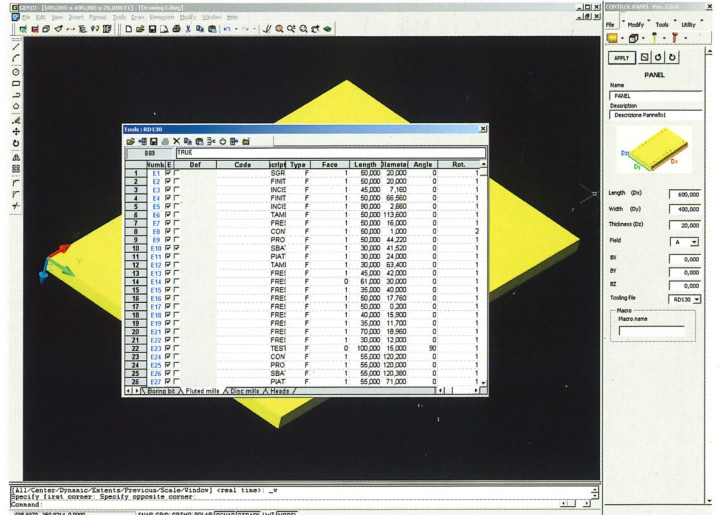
CIRSO - [600,000 x 400,000 x 20,000 F1 - [Drawing1.dwg]]
File Edit View Insert Format Tools Draw Dimension Modify Window Help

Tools : RD130

B89 TRUE

| Numb | E | Def | Code | cript | Type | Face | Length | Diamet | Angle | Rot. |
|---|---|---|---|---|---|---|---|---|---|---|
| 1 | E1 | | | SGR | F | 1 | 50,000 | 20,000 | 0 | 1 |
| 2 | E2 | | | FINIT | F | 1 | 50,000 | 20,000 | 0 | 1 |
| 3 | E3 | | | INCIS | F | 1 | 45,000 | 7,160 | 0 | 1 |
| 4 | E4 | | | FINIT | F | 1 | 50,000 | 66,560 | 0 | 1 |
| 5 | E5 | | | INCIS | F | 1 | 90,000 | 2,660 | 0 | 1 |
| 6 | E6 | | | TAMI | F | 1 | 50,000 | 113,600 | 0 | 1 |
| 7 | E7 | | | FRES | F | 1 | 50,000 | 16,000 | 0 | 1 |
| 8 | E8 | | | CON | F | 1 | 50,000 | 1,000 | 0 | 2 |
| 9 | E9 | | | PRO | F | 1 | 50,000 | 44,220 | 0 | 1 |
| 10 | E10 | | | SBA | F | 1 | 30,000 | 41,520 | 0 | 1 |
| 11 | E11 | | | PIAT | F | 1 | 30,000 | 24,000 | 0 | 1 |
| 12 | E12 | | | TAMI | F | 1 | 30,000 | 63,400 | 0 | 1 |
| 13 | E13 | | | FRES | F | 1 | 45,000 | 42,000 | 0 | 1 |
| 14 | E14 | | | FRES | F | 0 | 61,000 | 30,000 | 0 | 1 |
| 15 | E15 | | | FRES | F | 1 | 36,000 | 40,000 | 0 | 1 |
| 16 | E16 | | | FRES | F | 1 | 50,000 | 17,760 | 0 | 1 |
| 17 | E17 | | | FRES | F | 1 | 50,000 | 0,200 | 0 | 1 |
| 18 | E18 | | | FRES | F | 1 | 40,000 | 15,900 | 0 | 1 |
| 19 | E19 | | | FRES | F | 1 | 36,000 | 11,700 | 0 | 1 |
| 20 | E21 | | | FRES | F | 1 | 70,000 | 18,960 | 0 | 1 |
| 21 | E22 | | | FRES | F | 1 | 30,000 | 12,000 | 0 | 1 |
| 22 | E23 | | | TES | F | 0 | 100,000 | 15,000 | 90 | 1 |
| 23 | E24 | | | CON | F | 1 | 55,000 | 120,200 | 0 | 1 |
| 24 | E25 | | | PRO | F | 1 | 55,000 | 120,000 | 0 | 1 |
| 25 | E26 | | | SBA | F | 1 | 55,000 | 120,360 | 0 | 1 |
| 26 | E27 | | | PIAT | F | 1 | 55,000 | 71,000 | 0 | 1 |

Boring bit / Fluted mills / Disc mills / Heads /

CONTROL PANEL Ver. 1.0.0
File Modify Tools Utility
APPLY
PANEL
Name
PANEL
Description
Descrizione Pannello1
Dx
Dy
Length (Dx) 600,000
Width (Dy) 400,000
Thickness (Dz) 20,000
Field A
BX 0,000
BY 0,000
BZ 0,000
Tooling file RD130
Macro
Macro name

[All/Center/Dynamic/Extents/Previous/Scale/Window] <real time>: _w
Specify first corner: Specify opposite corner:
Command:
SNAP GRID ORTHO POLAR OSNAP OTRACK LWT MODEL